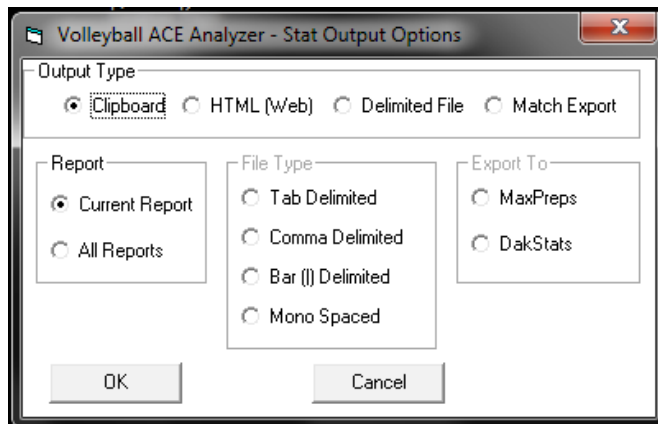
Volleyball ACE Analyzer - Stat Output Options

Output Type
Clipboard
HTML (Web)
Delimited File
Match Export

Report
Current Report
All Reports

File Type
Tab Delimited
Comma Delimited
Bar (|) Delimited
Mono Spaced

Export To
MaxPreps
DakStats

OK
Cancel